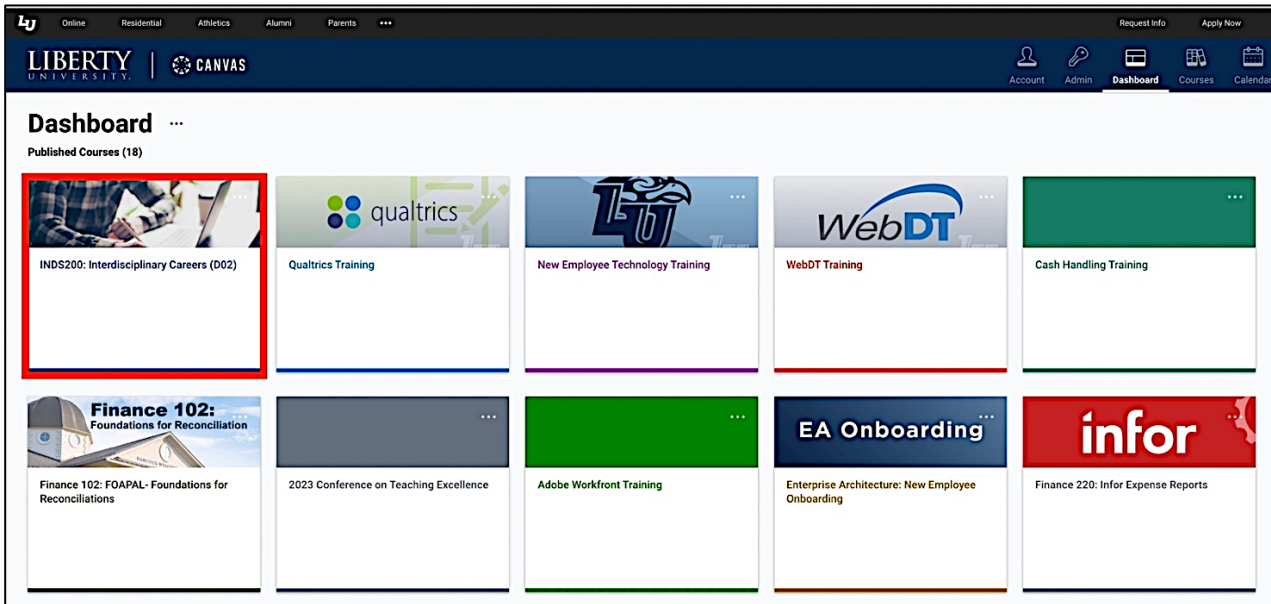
LU Online Residential Athletics Alumni Parents •••

Request Info Apply Now

LIBERTY UNIVERSITY. | CANVAS

Account Admin Dashboard Courses Calendar

Dashboard •••

Published Courses (18)

INDS200: Interdisciplinary Careers (D02)

qualtrics

Qualtrics Training

LU

New Employee Technology Training

WebDT

WebDT Training

Cash Handling Training

Finance 102: Foundations for Reconciliation

Finance 102: FOAPAL- Foundations for Reconciliations

2023 Conference on Teaching Excellence

Adobe Workfront Training

EA Onboarding

Enterprise Architecture: New Employee Onboarding

infor

Finance 220: Infor Expense Reports